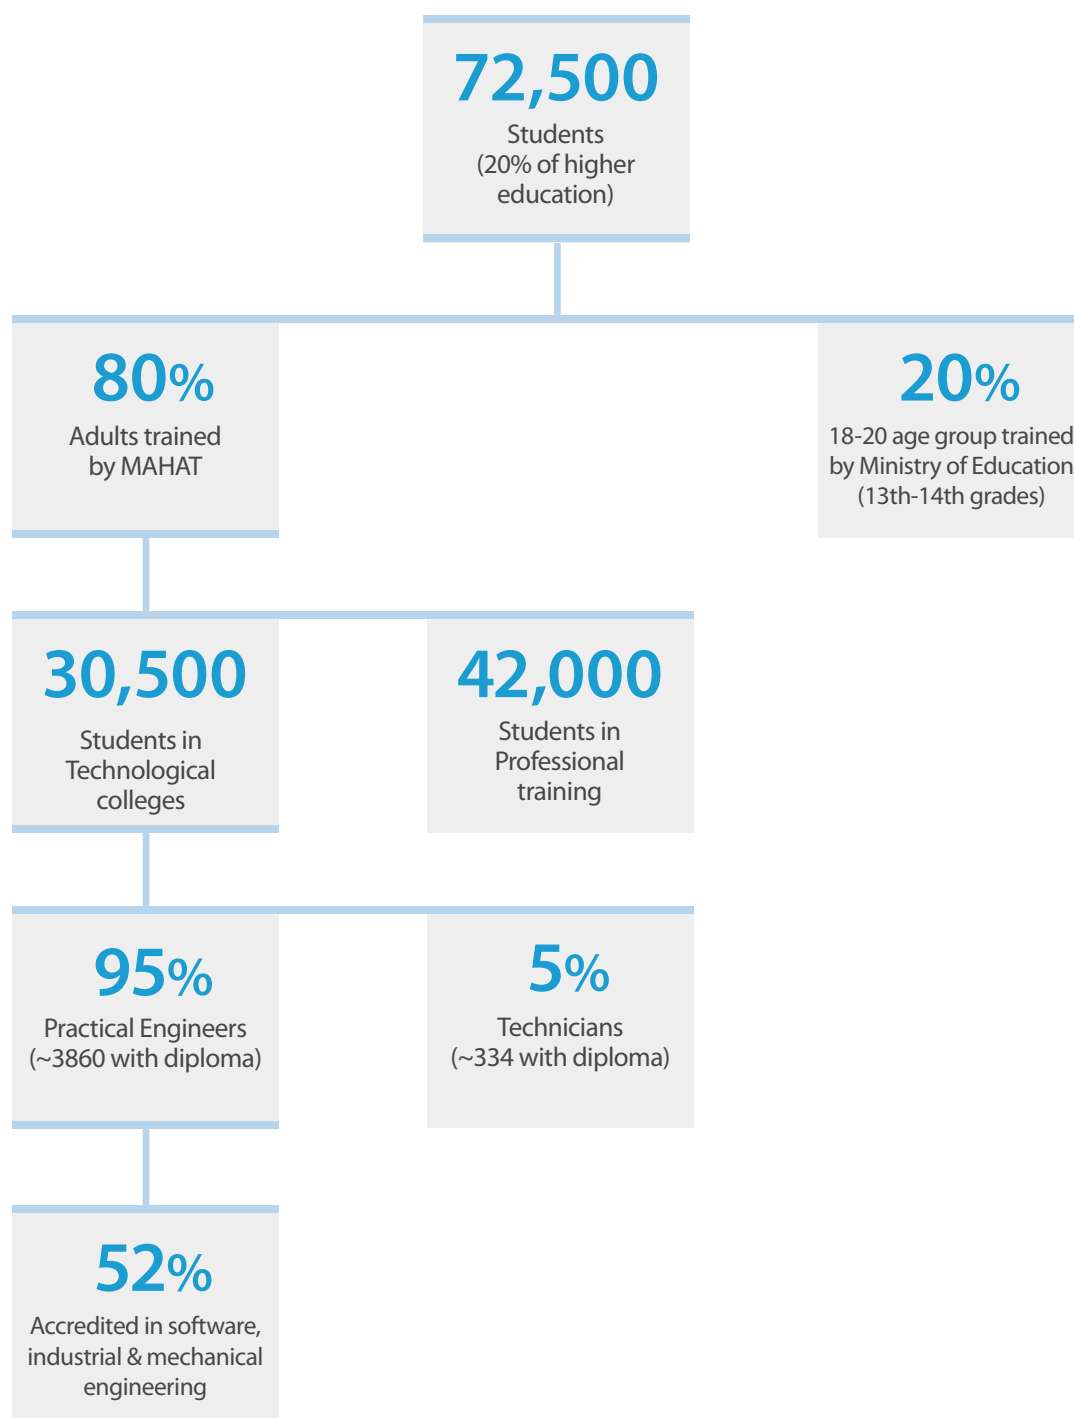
72,500
Students (20% of higher education)

80%
Adults trained by MAHAT

20%
18-20 age group trained by Ministry of Education (13th-14th grades)

30,500
Students in Technological colleges

42,000
Students in Professional training

95%
Practical Engineers (~3860 with diploma)

5%
Technicians (~334 with diploma)

52%
Accredited in software, industrial & mechanical engineering